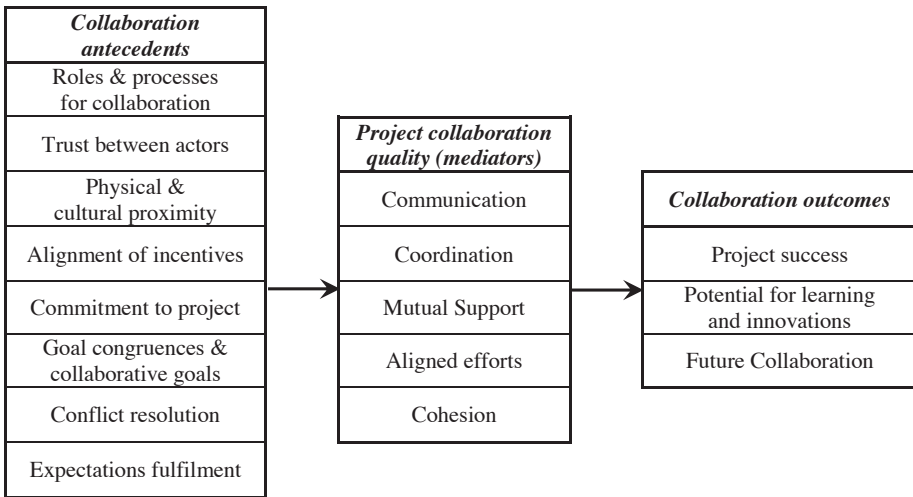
| Collaboration antecedents |
|---|
| Roles & processes for collaboration |
| Trust between actors |
| Physical & cultural proximity |
| Alignment of incentives |
| Commitment to project |
| Goal congruences & collaborative goals |
| Conflict resolution |
| Expectations fulfilment |

| Project collaboration quality (mediators) |
|---|
| Communication |
| Coordination |
| Mutual Support |
| Aligned efforts |
| Cohesion |

| Collaboration outcomes |
|---|
| Project success |
| Potential for learning and innovations |
| Future Collaboration |